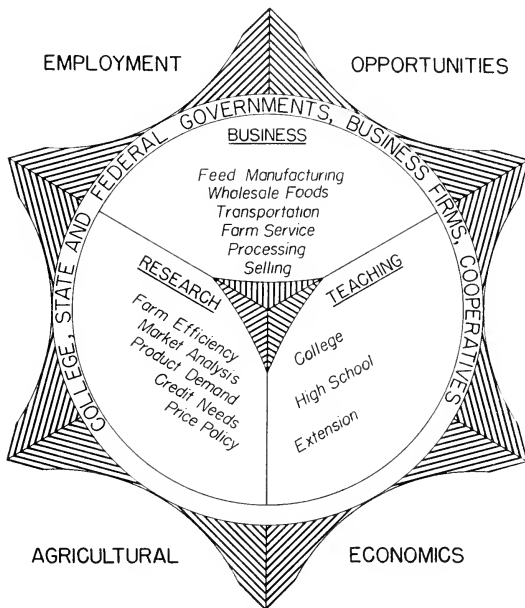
EMPLOYMENT

OPPORTUNITIES

COLLEGE, STATE AND FEDERAL GOVERNMENTS, BUSINESS FIRMS, COOPERATIVES

BUSINESS

Feed Manufacturing
Wholesale Foods
Transportation
Farm Service
Processing
Selling

RESEARCH

Farm Efficiency
Market Analysis
Product Demand
Credit Needs
Price Policy

TEACHING

College
High School
Extension

AGRICULTURAL

ECONOMICS